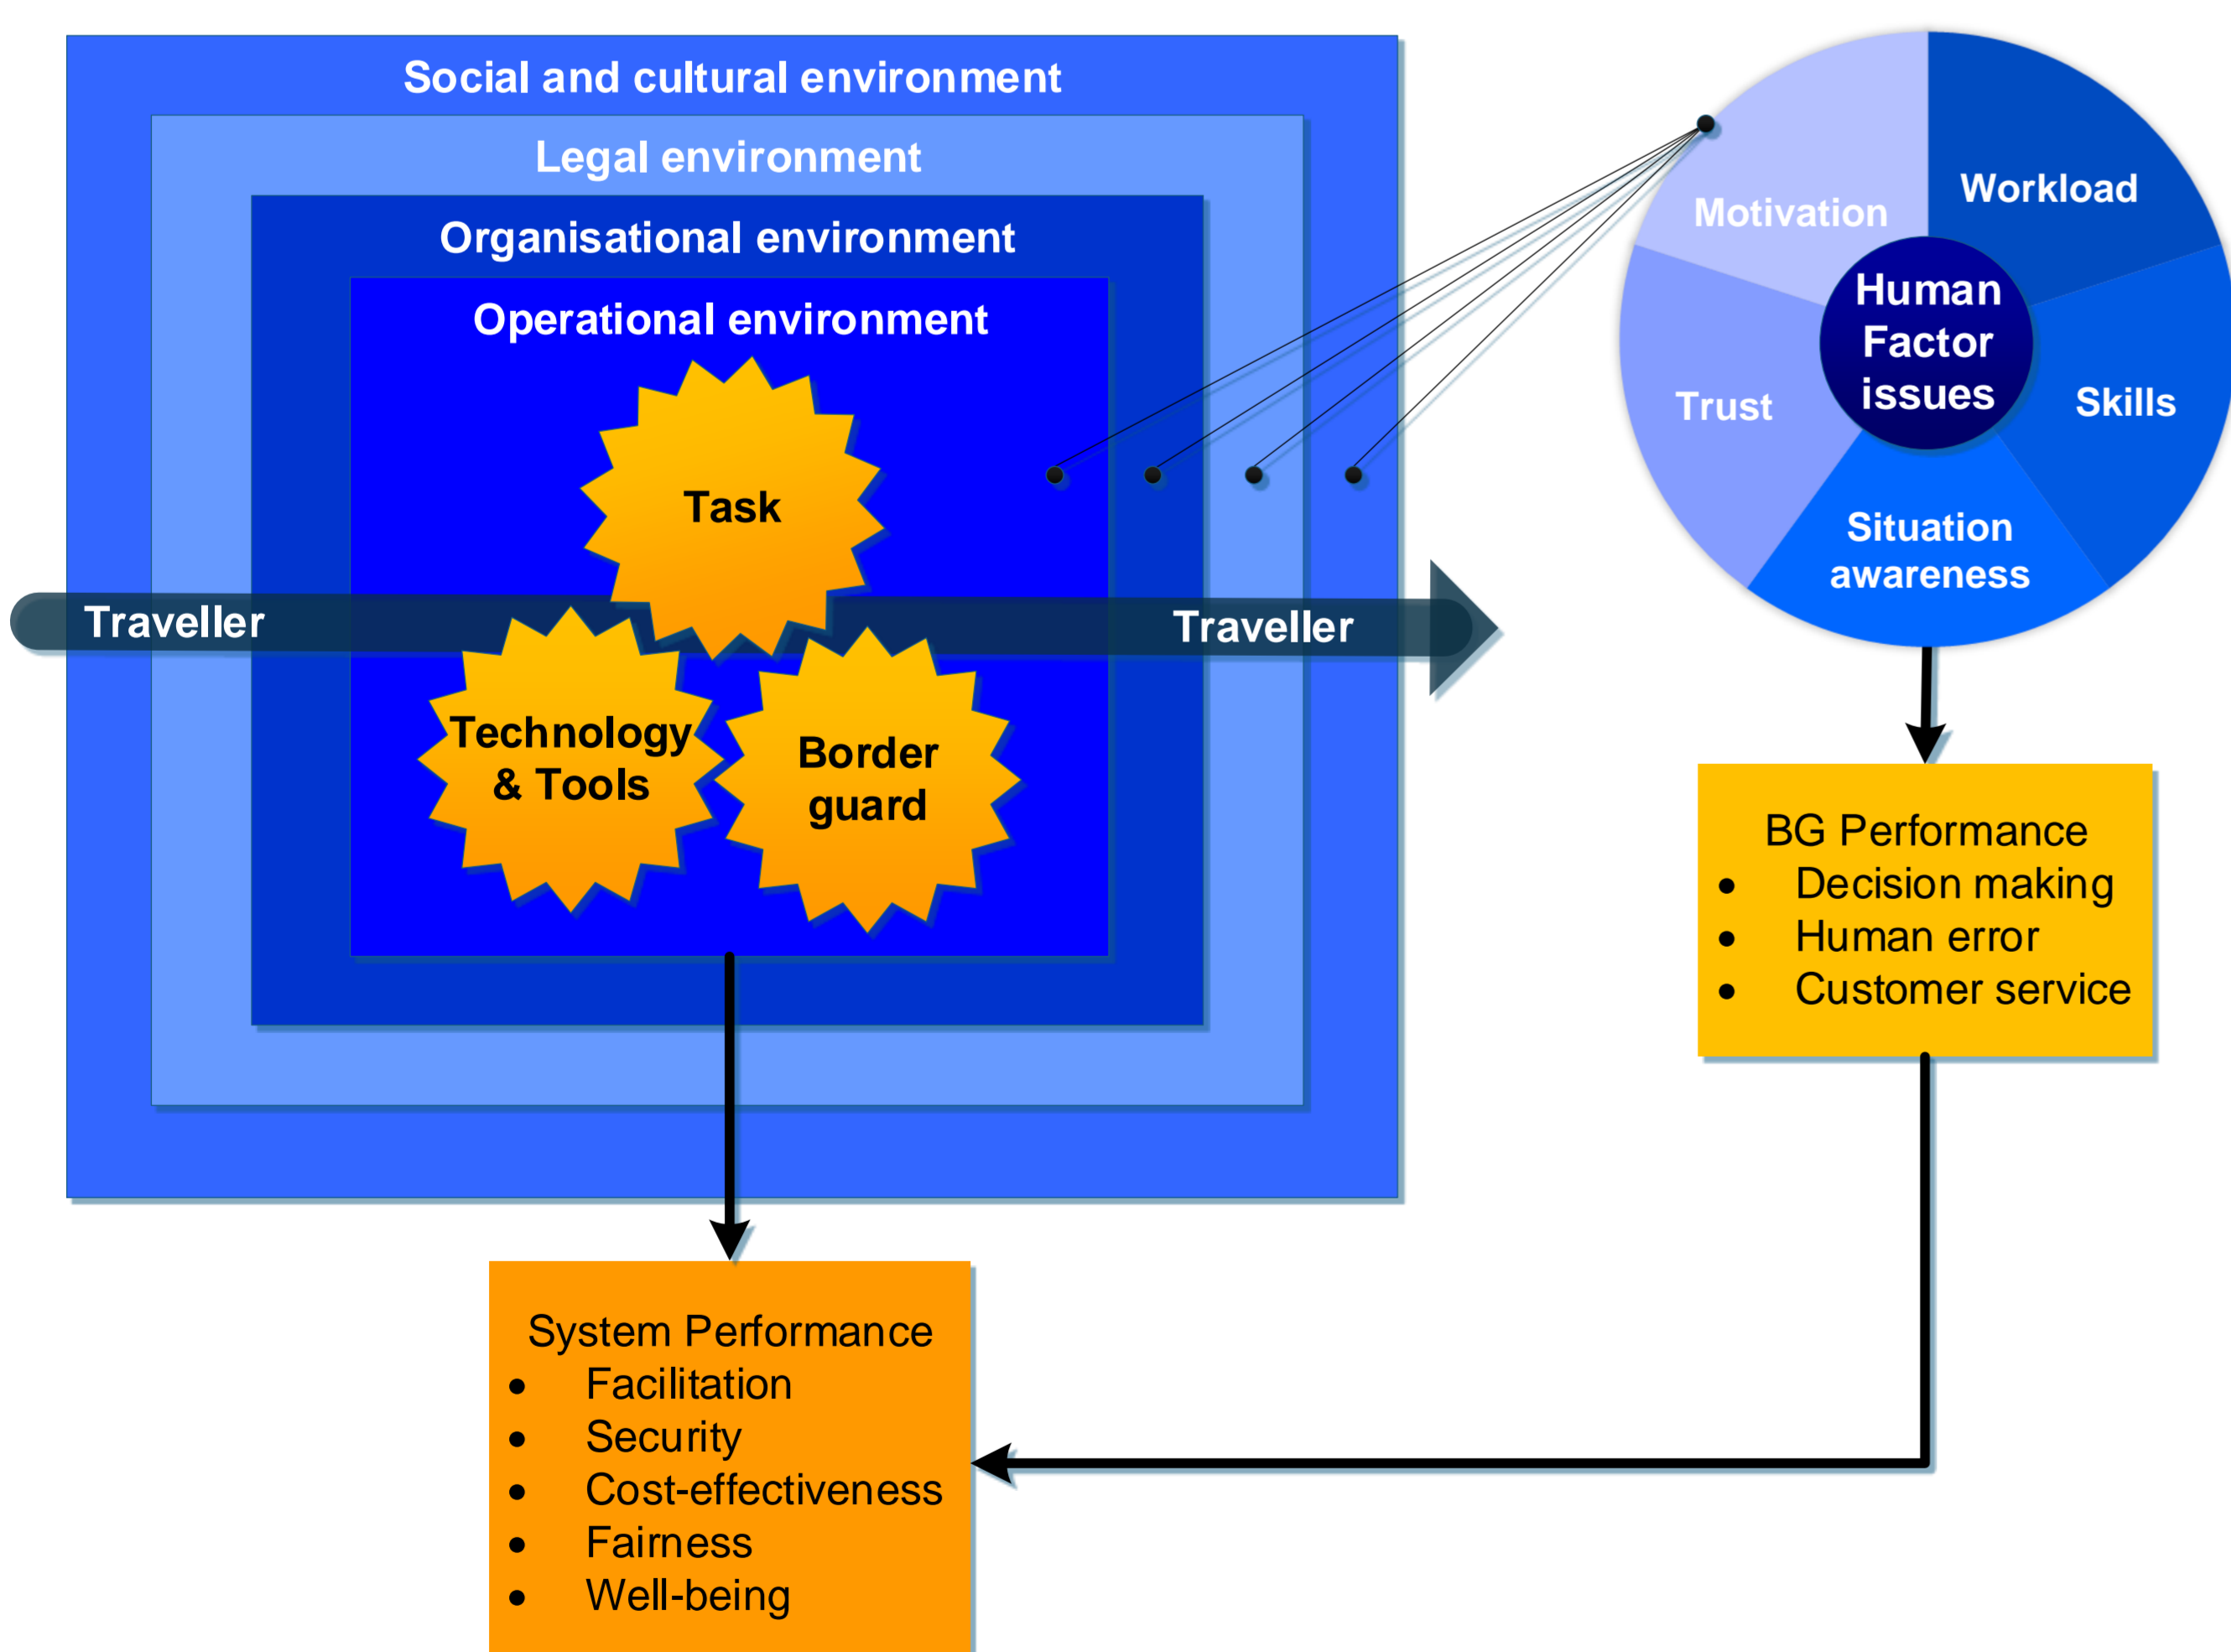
Social and cultural environment

Legal environment

Organisational environment

Operational environment

Task

Traveller

Traveller

Technology & Tools

Border guard

Motivation

Workload

Human Factor issues

Trust

Skills

Situation awareness

BG Performance
- Decision making
- Human error
- Customer service

System Performance
- Facilitation
- Security
- Cost-effectiveness
- Fairness
- Well-being